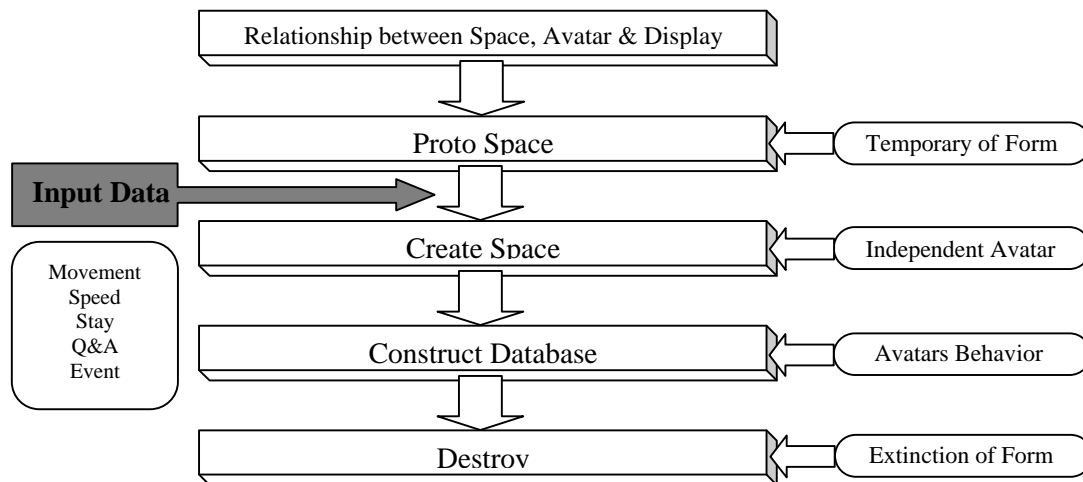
Relationship between Space, Avatar & Display

Proto Space

Temporary of Form

Input Data

Create Space

Independent Avatar

Movement
Speed
Stay
Q&A
Event

Construct Database

Avatars Behavior

Destroy

Extinction of Form